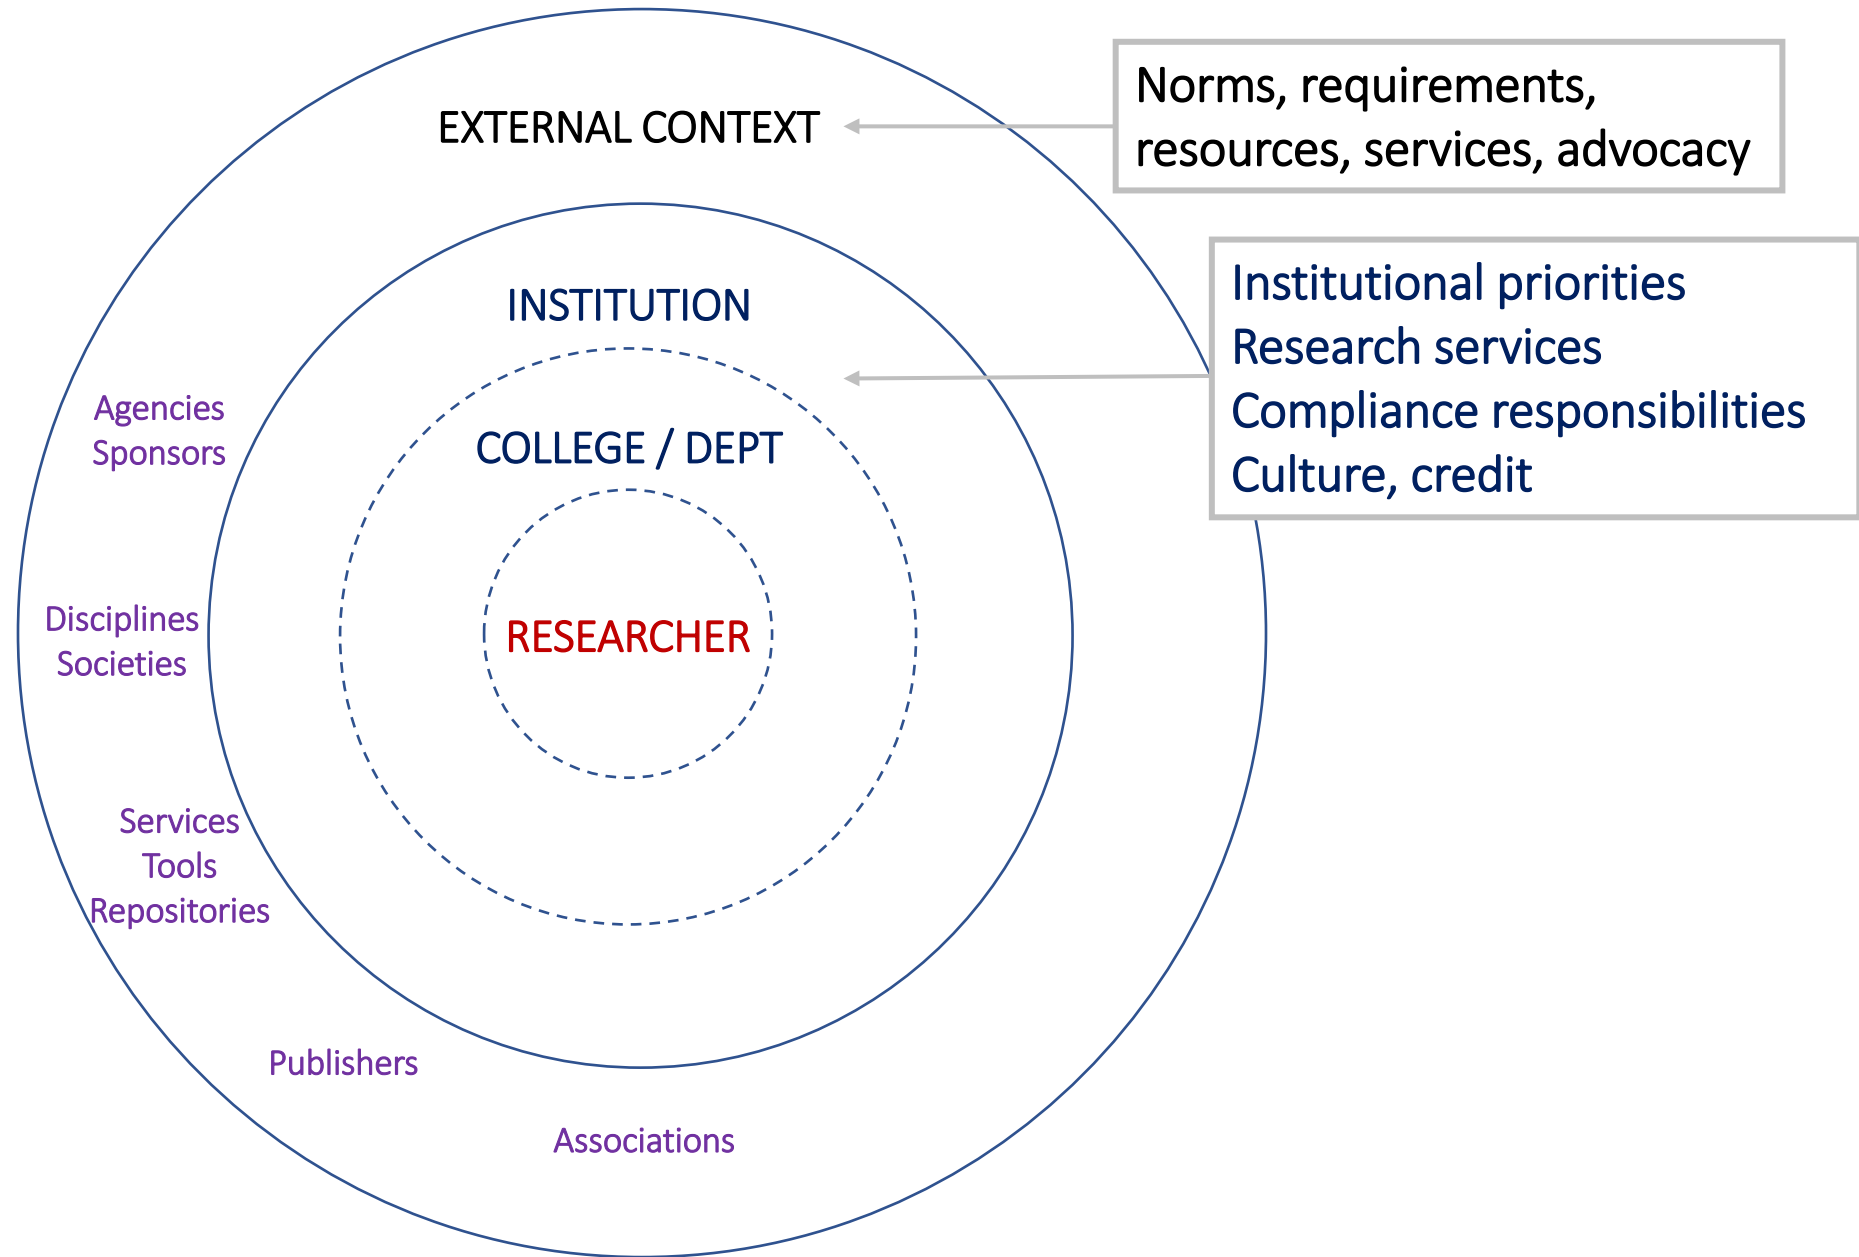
EXTERNAL CONTEXT

Norms, requirements, resources, services, advocacy

INSTITUTION

Institutional priorities
Research services
Compliance responsibilities
Culture, credit

COLLEGE / DEPT

RESEARCHER

Agencies
Sponsors

Disciplines
Societies

Services
Tools
Repositories

Publishers

Associations